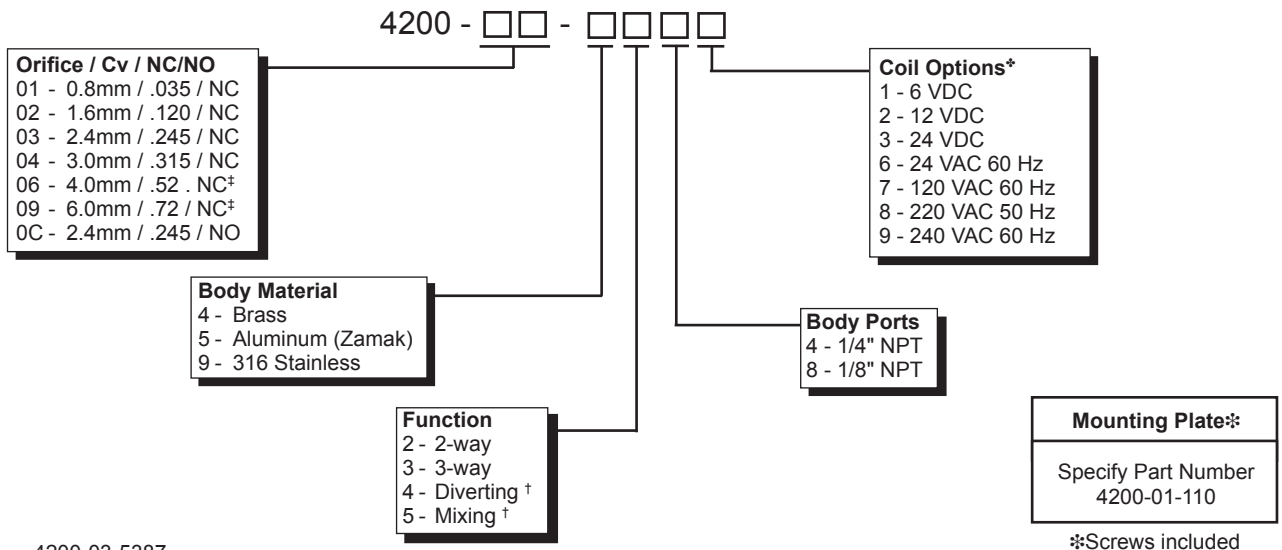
4200 - □□ - □□□□

Orifice / Cv / NC/NO
01 - 0.8mm / .035 / NC
02 - 1.6mm / .120 / NC
03 - 2.4mm / .245 / NC
04 - 3.0mm / .315 / NC
06 - 4.0mm / .52 . NC‡
09 - 6.0mm / .72 / NC‡
0C - 2.4mm / .245 / NO

Coil Options❇
1 - 6 VDC
2 - 12 VDC
3 - 24 VDC
6 - 24 VAC 60 Hz
7 - 120 VAC 60 Hz
8 - 220 VAC 50 Hz
9 - 240 VAC 60 Hz

Body Material
4 - Brass
5 - Aluminum (Zamak)
9 - 316 Stainless

Body Ports
4 - 1/4" NPT
8 - 1/8" NPT

Function
2 - 2-way
3 - 3-way
4 - Diverting †
5 - Mixing †

Mounting Plate❇

Specify Part Number
4200-01-110

❇Screws included

4200-02-5287